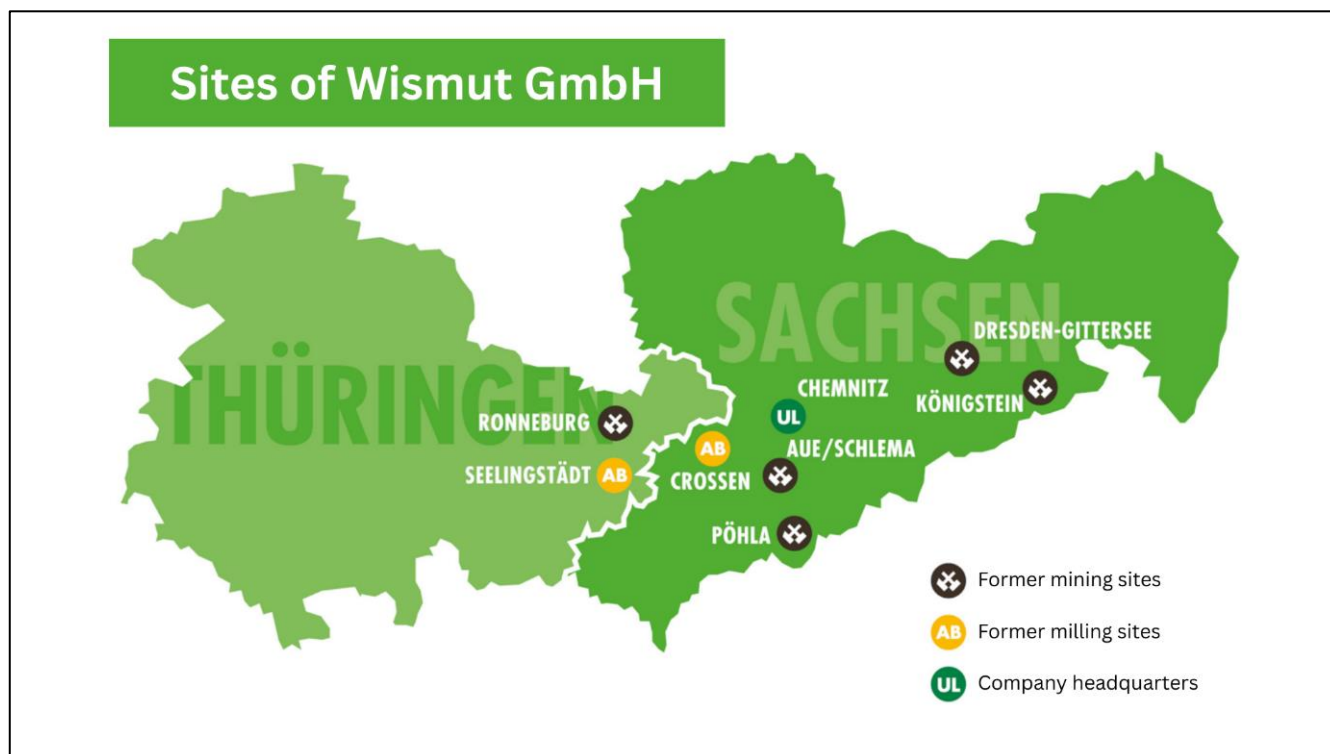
Sites of Wismut GmbH

THÜRINGEN

SACHSEN

DRESDEN-GITTERSEE

CHEMNITZ

UL

KÖNIGSTEIN

RONNEBURG

AB

AUE/SCHLEMA

SEELINGSTÄDT AB

CROSSEN

PÖHLA

Former mining sites

AB Former milling sites

UL Company headquarters